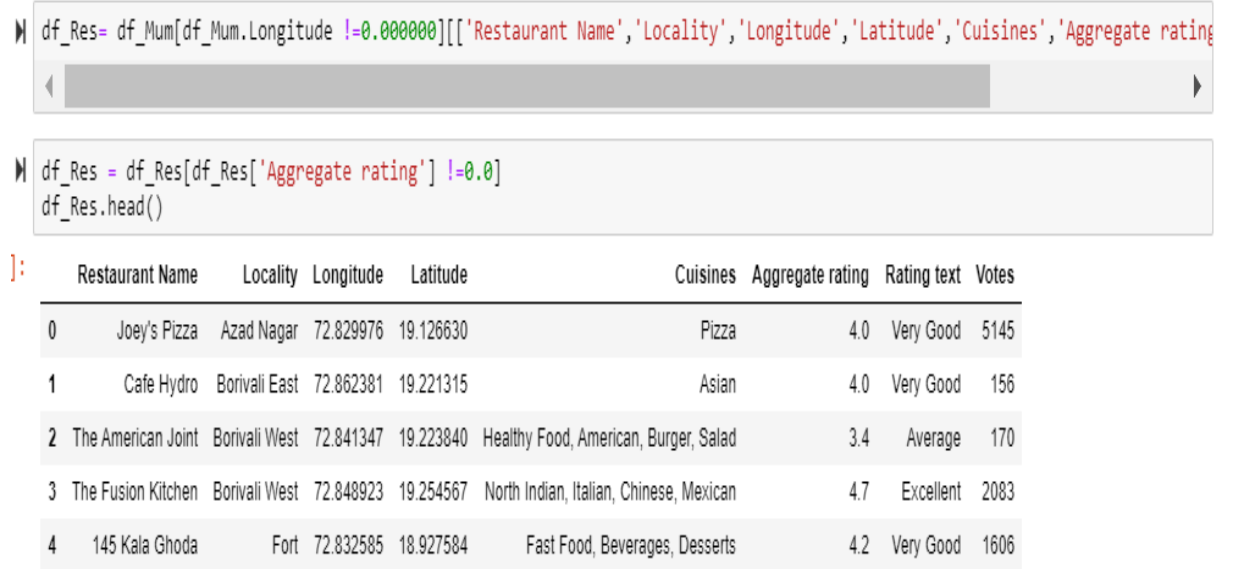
df_Res= df_Mum[df_Mum.Longitude !=0.000000][['Restaurant Name','Locality','Longitude','Latitude','Cuisines','Aggregate rating

df_Res = df_Res[df_Res['Aggregate rating'] !=0.0]
df_Res.head()

]:

| | Restaurant Name | Locality | Longitude | Latitude | Cuisines | Aggregate rating | Rating text | Votes |
|---|---|---|---|---|---|---|---|---|
| 0 | Joey's Pizza | Azad Nagar | 72.829976 | 19.126630 | Pizza | 4.0 | Very Good | 5145 |
| 1 | Cafe Hydro | Borivali East | 72.862381 | 19.221315 | Asian | 4.0 | Very Good | 156 |
| 2 | The American Joint | Borivali West | 72.841347 | 19.223840 | Healthy Food, American, Burger, Salad | 3.4 | Average | 170 |
| 3 | The Fusion Kitchen | Borivali West | 72.848923 | 19.254567 | North Indian, Italian, Chinese, Mexican | 4.7 | Excellent | 2083 |
| 4 | 145 Kala Ghoda | Fort | 72.832585 | 18.927584 | Fast Food, Beverages, Desserts | 4.2 | Very Good | 1606 |